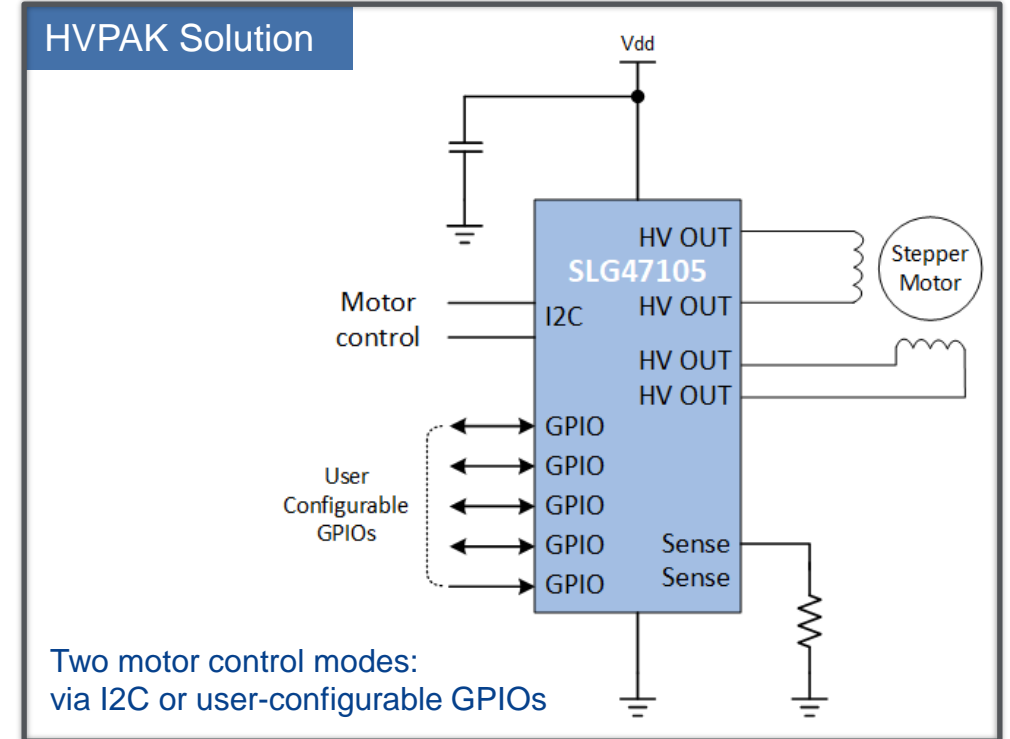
HVPAK Solution

Vdd

SLG47105

HV OUT
HV OUT
HV OUT
HV OUT

Stepper Motor

Motor control

I2C

User Configurable GPIOs

GPIO
GPIO
GPIO
GPIO
GPIO

Sense
Sense

Two motor control modes:
via I2C or user-configurable GPIOs